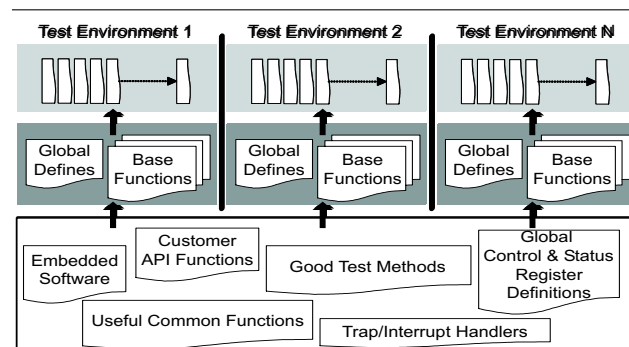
Test Environment 1

Global Defines

Base Functions

Test Environment 2

Global Defines

Base Functions

Test Environment N

Global Defines

Base Functions

Embedded Software

Customer API Functions

Good Test Methods

Global Control & Status Register Definitions

Useful Common Functions

Trap/Interrupt Handlers